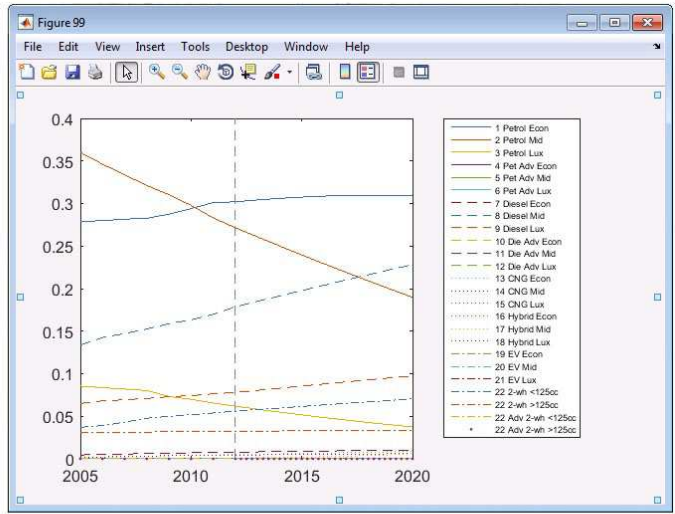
Figure 99

File Edit View Insert Tools Desktop Window Help

0.4
0.35
0.3
0.25
0.2
0.15
0.1
0.05
0

2005 2010 2015 2020

1 Petrol Econ
2 Petrol Mid
3 Petrol Lux
4 Pet Adv Econ
5 Pet Adv Mid
6 Pet Adv Lux
7 Diesel Econ
8 Diesel Mid
9 Diesel Lux
10 Die Adv Econ
11 Die Adv Mid
12 Die Adv Lux
13 CNG Econ
14 CNG Mid
15 CNG Lux
16 Hybrid Econ
17 Hybrid Mid
18 Hybrid Lux
19 EV Econ
20 EV Mid
21 EV Lux
22 2-wh <125cc
22 2-wh >125cc
22 Adv 2-wh <125cc
22 Adv 2-wh >125cc